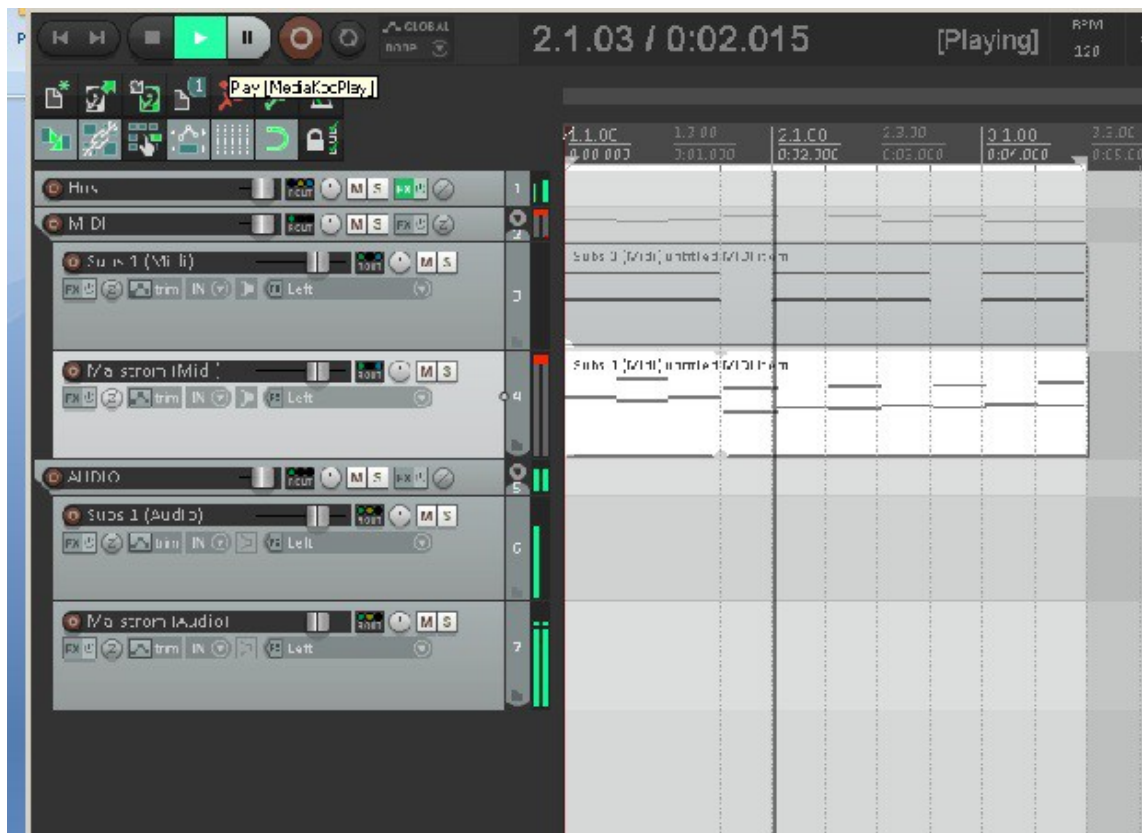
P
GLOBAL
none
2.1.03 / 0:02.015
[Playing]
BPM
120
Play [MediaKbdPlay]
1.1.00
0:00.000
1.3.00
0:01.000
2.1.00
0:02.000
2.3.00
0:03.000
3.1.00
0:04.000
3.3.00
0:05.000
Bus
1
M S FX
MIDI
2
M S FX
Subs 1 (Midi)
M S
FX trim IN Left
3
Subs 1 (Midi) untitled MIDI item
Maelstrom (Midi)
M S
FX trim IN Left
4
Subs 1 (Midi) untitled MIDI item
AUDIO
5
M S FX
Subs 1 (Audio)
M S
FX trim IN Left
6
Maelstrom (Audio)
M S
FX trim IN Left
7